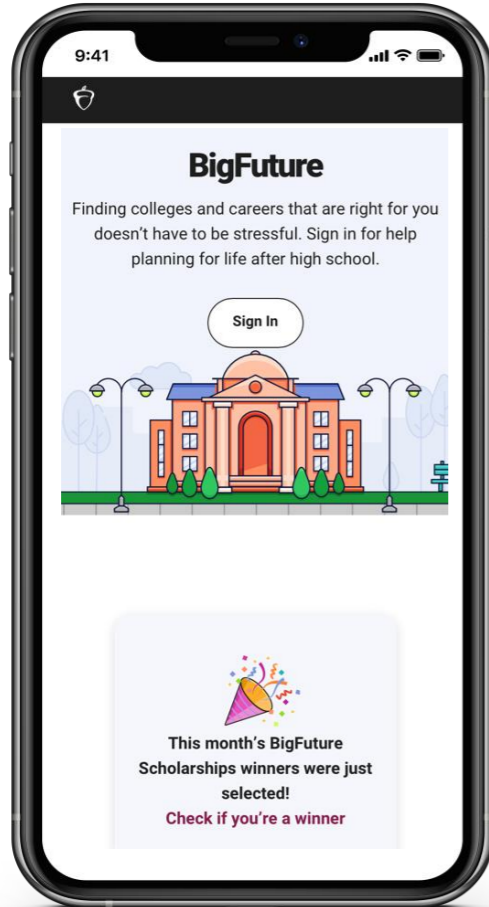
9:41

BigFuture

Finding colleges and careers that are right for you doesn't have to be stressful. Sign in for help planning for life after high school.

Sign In

This month's BigFuture Scholarships winners were just selected!

Check if you're a winner